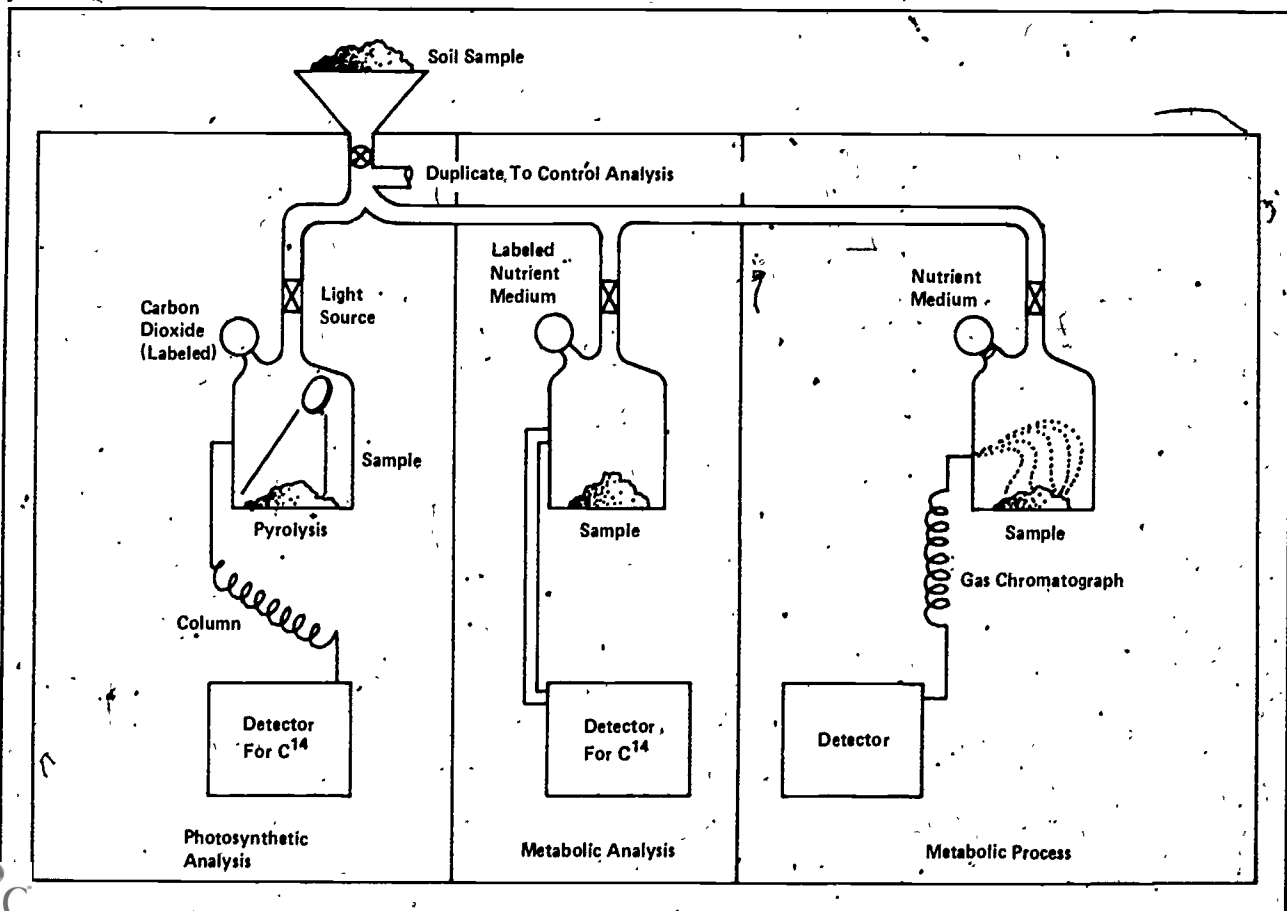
Soil Sample

Duplicate To Control Analysis

Carbon Dioxide (Labeled)

Light Source

Sample

Pyrolysis

Column

Detector For $C^{14}$

Photosynthetic Analysis

Labeled Nutrient Medium

Sample

Detector For $C^{14}$

Metabolic Analysis

Nutrient Medium

Sample

Gas Chromatograph

Detector

Metabolic Process